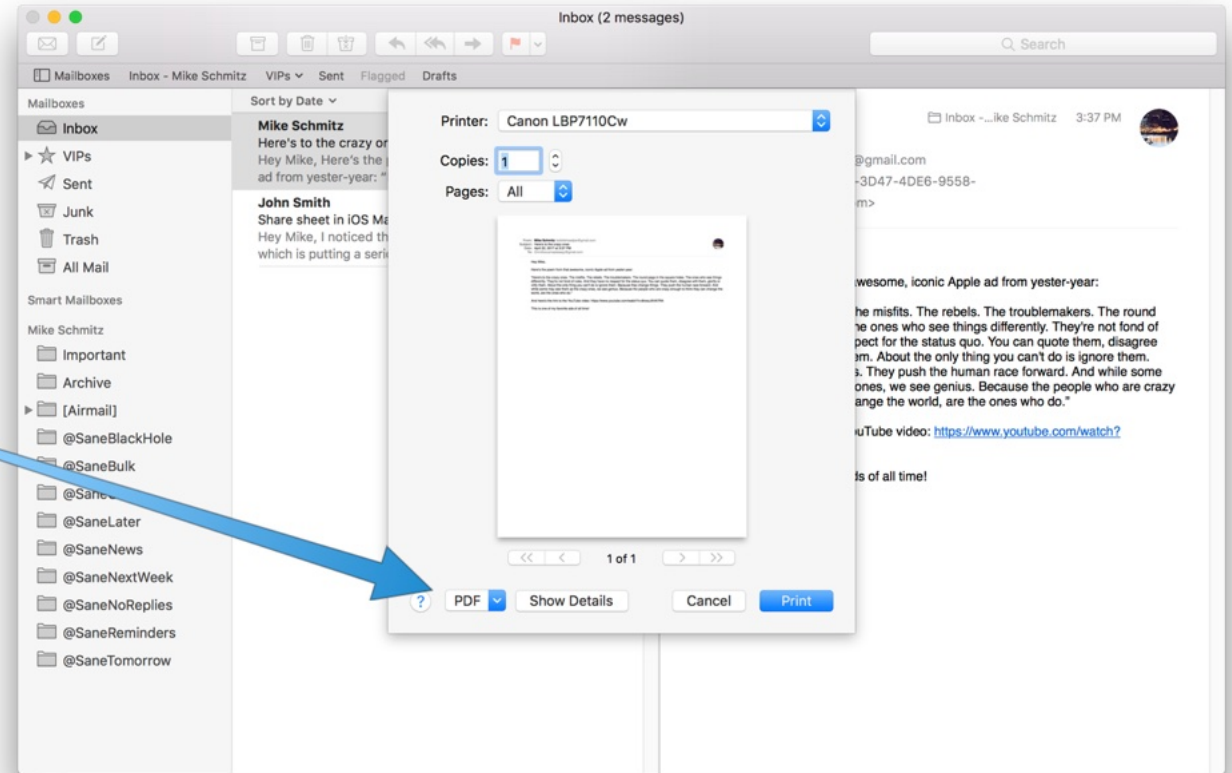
Inbox (2 messages)

Search

Mailboxes Inbox - Mike Schmitz VIPs Sent Flagged Drafts

Mailboxes
Inbox
VIPs
Sent
Junk
Trash
All Mail
Smart Mailboxes
Mike Schmitz
Important
Archive
[Airmail]
@SaneBlackHole
@SaneBulk
@Sane
@SaneLater
@SaneNews
@SaneNextWeek
@SaneNoReplies
@SaneReminders
@SaneTomorrow

Sort by Date

Mike Schmitz
Here's to the crazy or
Hey Mike, Here's the
ad from yester-year: "

John Smith
Share sheet in iOS Ma
Hey Mike, I noticed th
which is putting a seri

Printer: Canon LBP7110Cw
Copies: 1
Pages: All

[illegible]

1 of 1

? PDF Show Details Cancel Print

Inbox -...ike Schmitz 3:37 PM
@gmail.com
-3D47-4DE6-9558-
m>

wesome, iconic Apple ad from yester-year:

he misfits. The rebels. The troublemakers. The round
ne ones who see things differently. They're not fond of
pect for the status quo. You can quote them, disagree
em. About the only thing you can't do is ignore them.
. They push the human race forward. And while some
ones, we see genius. Because the people who are crazy
ange the world, are the ones who do."

uTube video: https://www.youtube.com/watch?

ds of all time!